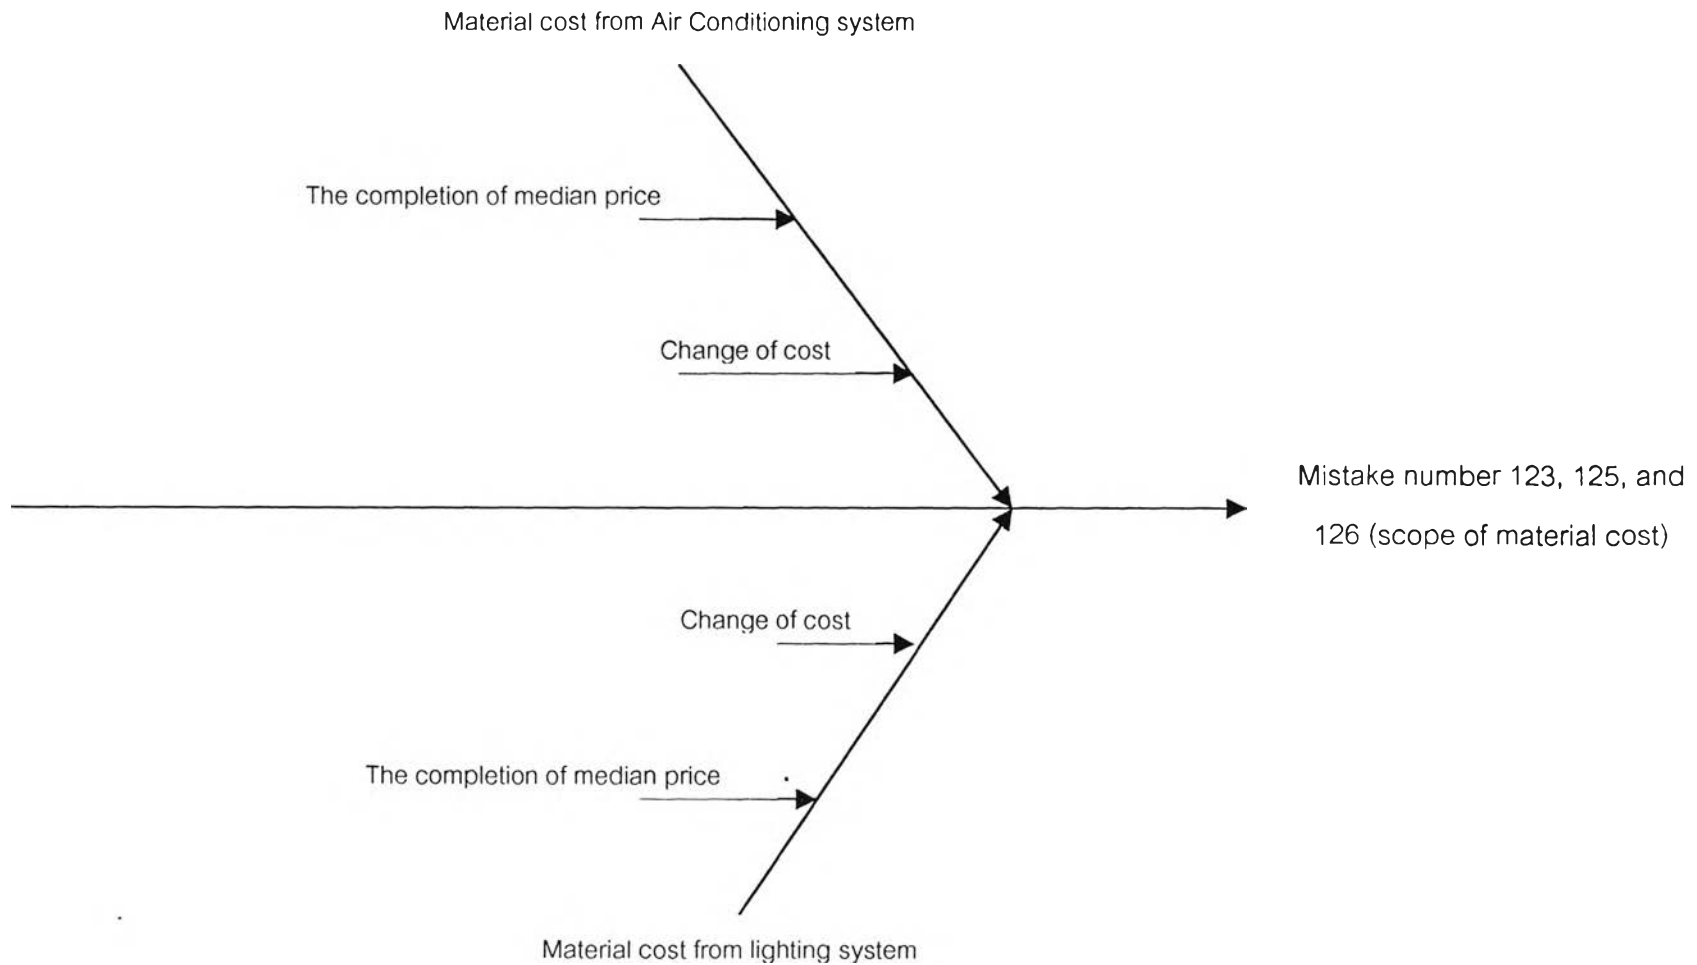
Material cost from Air Conditioning system

The completion of median price

Change of cost

Mistake number 123, 125, and 126 (scope of material cost)

Change of cost

The completion of median price

Material cost from lighting system